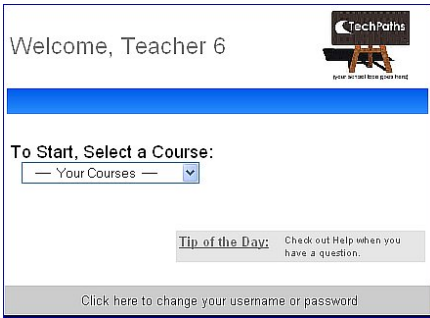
Welcome, Teacher 6

TechPaths

[your school logo goes here]

To Start, Select a Course:

— Your Courses —

Tip of the Day: Check out Help when you have a question.

Click here to change your username or password